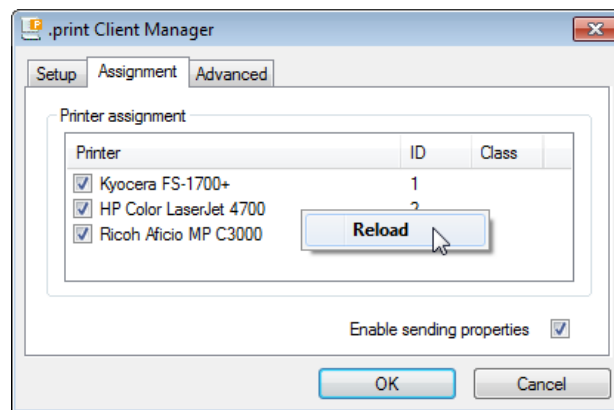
.print Client Manager

Setup | Assignment | Advanced

Printer assignment

| Printer | ID | Class |
|---|---|---|
| Kyocera FS-1700+ | 1 | |
| HP Color LaserJet 4700 | 2 | |
| Ricoh Aficio MP C3000 | | |

Reload

Enable sending properties

OK Cancel